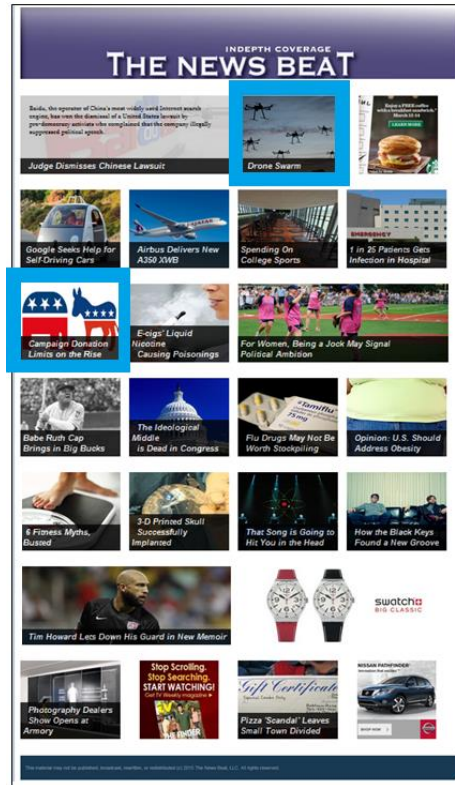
INDEPTH COVERAGE
THE NEWS BEAT

Baidu, the operator of China's most widely used Internet search engine, has won the dismissal of a United States lawsuit by pro-democracy activists who complained that the company illegally suppressed political speech.

Judge Dismisses Chinese Lawsuit

Drone Swarm

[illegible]

LEARN MORE

Google Seeks Help for Self-Driving Cars

Airbus Delivers New A350 XWB

Spending On College Sports

EMERGENCY
1 in 25 Patients Gets Infection in Hospital

Campaign Donation Limits on the Rise

E-cigs' Liquid Nicotine Causing Poisonings

For Women, Being a Jock May Signal Political Ambition

Babe Ruth Cap Brings in Big Bucks

The Ideological Middle is Dead in Congress

Tamiflu

Flu Drugs May Not Be Worth Stockpiling

Opinion: U.S. Should Address Obesity

6 Fitness Myths, Busted

3-D Printed Skull Successfully Implanted

That Song is Going to Hit You in the Head

How the Black Keys Found a New Groove

Tim Howard Lets Down His Guard in New Memoir

swatch
BIG CLASSIC

Photography Dealers Show Opens at Armory

Stop Scrolling. Stop Searching. START WATCHING! Get TV Weekly magazine

Gift Certificate

Pizza 'Scandal' Leaves Small Town Divided

NISSAN PATHFINDER

SHOP NOW

This material may not be published, broadcast, rewritten, or redistributed (c) 2013 The News Beat, LLC. All rights reserved.